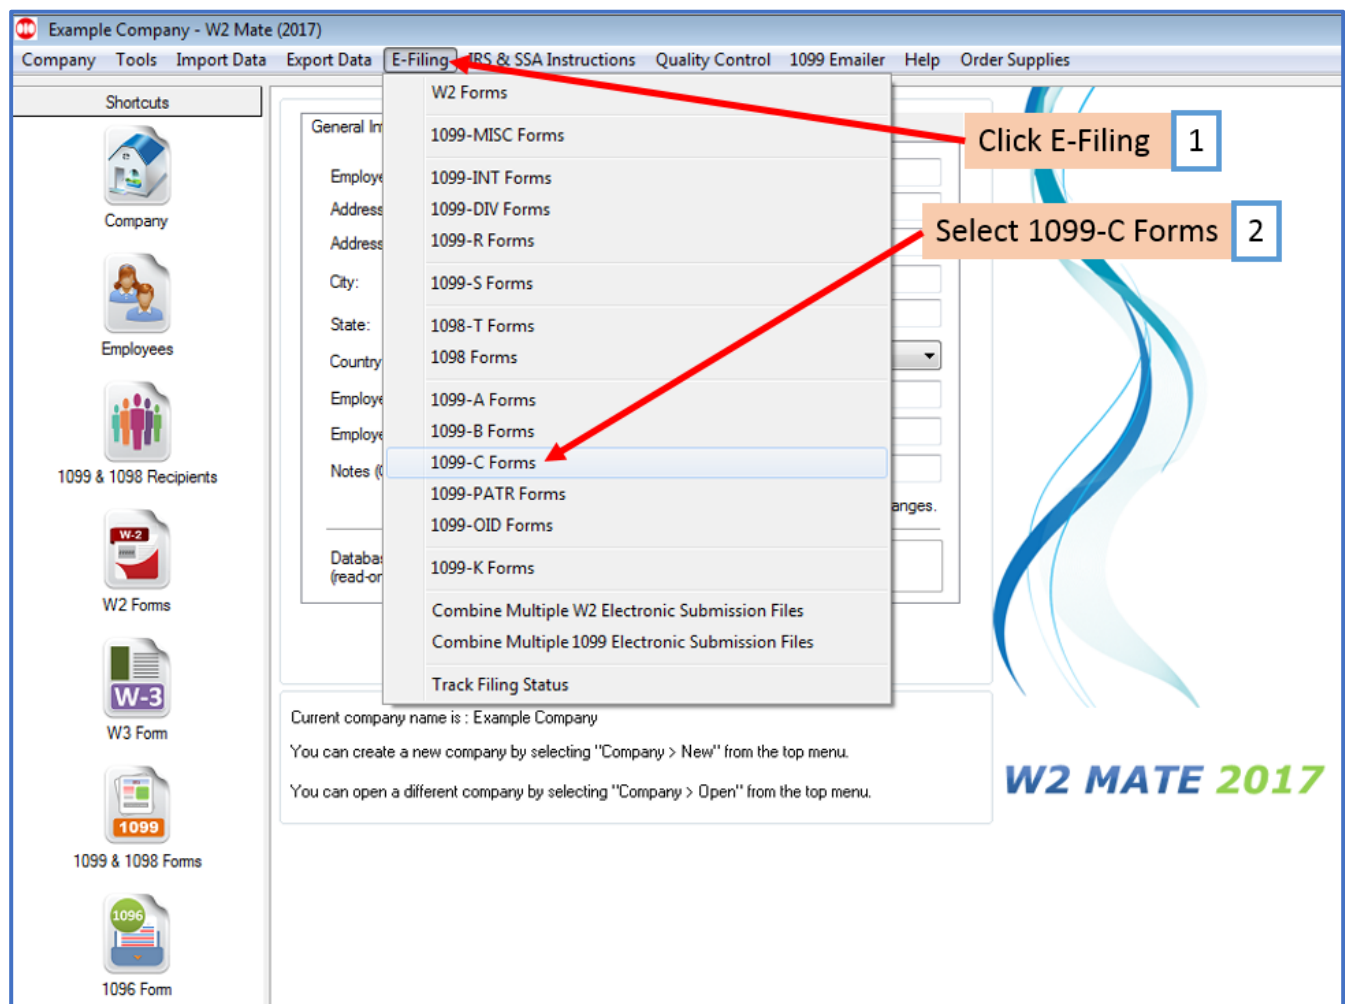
Example Company - W2 Mate (2017)

Company Tools Import Data Export Data E-Filing IRS & SSA Instructions Quality Control 1099 Emailer Help Order Supplies

Shortcuts

Company

Employees

1099 & 1098 Recipients

W-2

W2 Forms

W-3

W3 Form

1099

1099 & 1098 Forms

1096

1096 Form

General In

Employe

Address

Address

City:

State:

Country

Employe

Employe

Notes (

Databa
(read-o

anges.

W2 Forms

1099-MISC Forms

1099-INT Forms
1099-DIV Forms
1099-R Forms

1099-S Forms

1098-T Forms
1098 Forms

1099-A Forms
1099-B Forms
1099-C Forms
1099-PATR Forms
1099-OID Forms

1099-K Forms

Combine Multiple W2 Electronic Submission Files
Combine Multiple 1099 Electronic Submission Files

Track Filing Status

Click E-Filing 1

Select 1099-C Forms 2

Current company name is : Example Company

You can create a new company by selecting "Company > New" from the top menu.

You can open a different company by selecting "Company > Open" from the top menu.

W2 MATE 2017